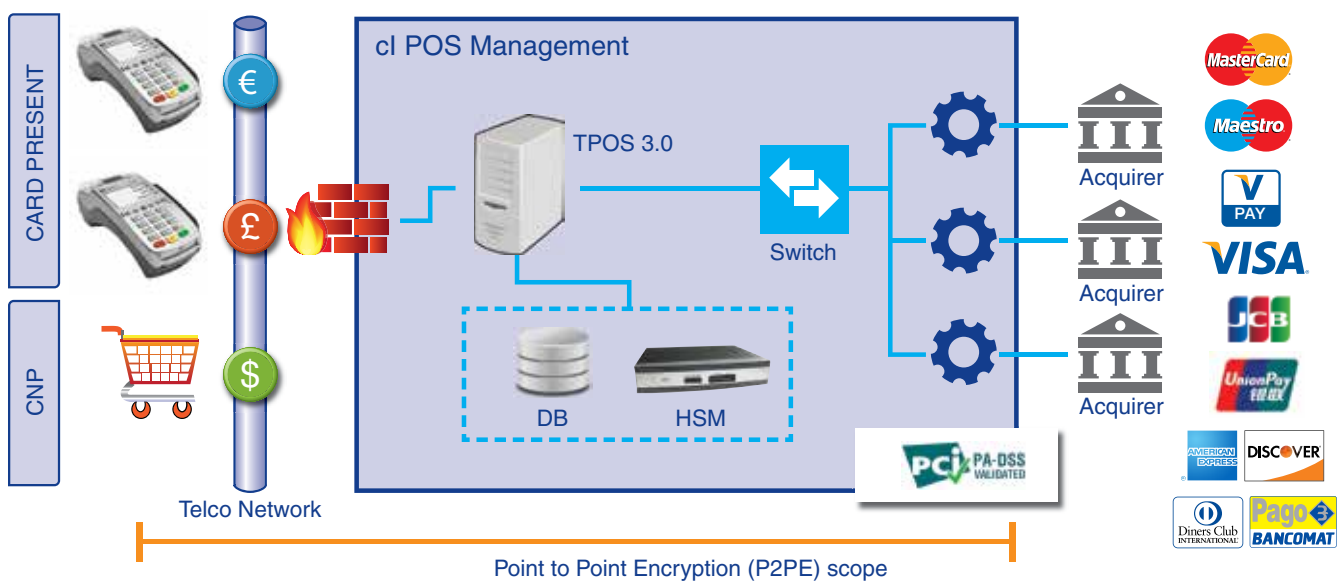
CARD PRESENT

CNP

€

£

$

Telco Network

cI POS Management

TPOS 3.0

Switch

DB

HSM

PCI PA-DSS VALIDATED

Acquirer

Acquirer

Acquirer

MasterCard

Maestro

V PAY

VISA

JCB

UnionPay 银联

AMERICAN EXPRESS

DISCOVER

Diners Club INTERNATIONAL

Pago BANCOMAT

Point to Point Encryption (P2PE) scope